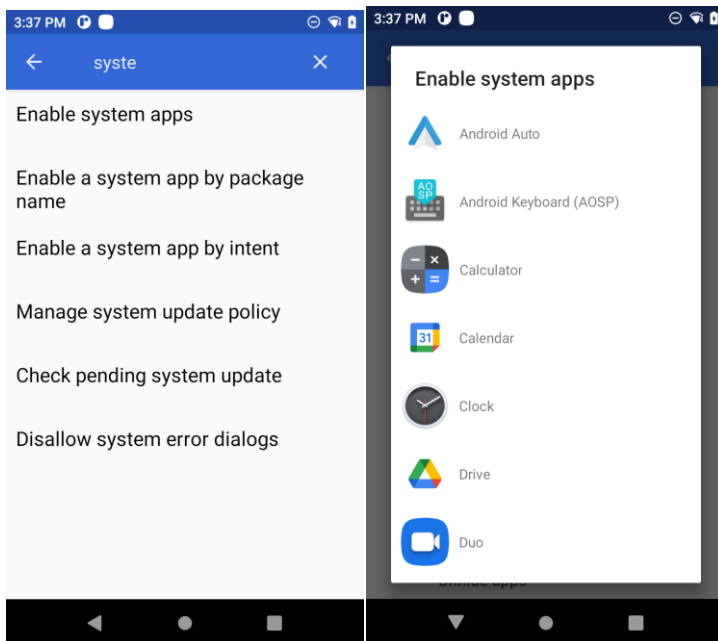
3:37 PM

syste

Enable system apps

Enable a system app by package name

Enable a system app by intent

Manage system update policy

Check pending system update

Disallow system error dialogs

3:37 PM

Enable system apps

Android Auto

AOSP

Android Keyboard (AOSP)

Calculator

31

Calendar

Clock

Drive

Duo

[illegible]